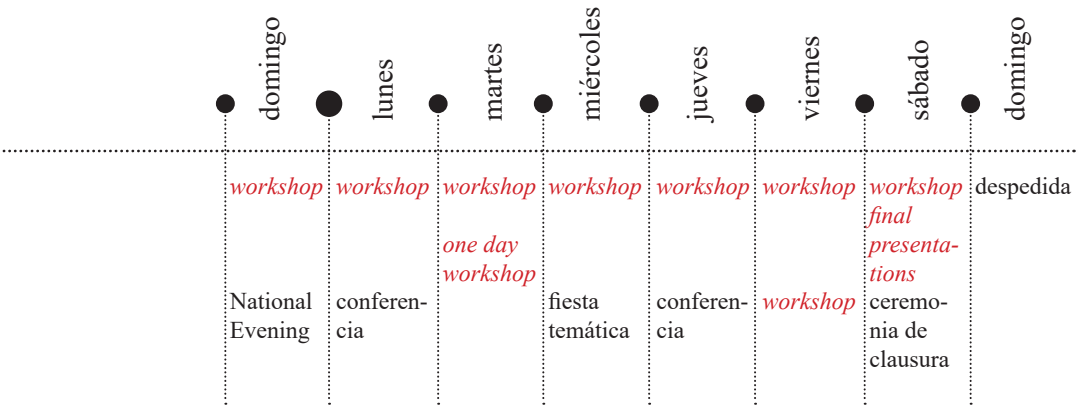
| domingo | lunes | martes | miércoles | jueves | viernes | sábado | domingo |
|---|---|---|---|---|---|---|---|
| workshop | workshop | workshop | workshop | workshop | workshop | workshop final presentations | despedida |
| | | one day workshop | | | | | |
| National Evening | conferencia | | fiesta temática | conferencia | workshop | ceremonia de clausura | |